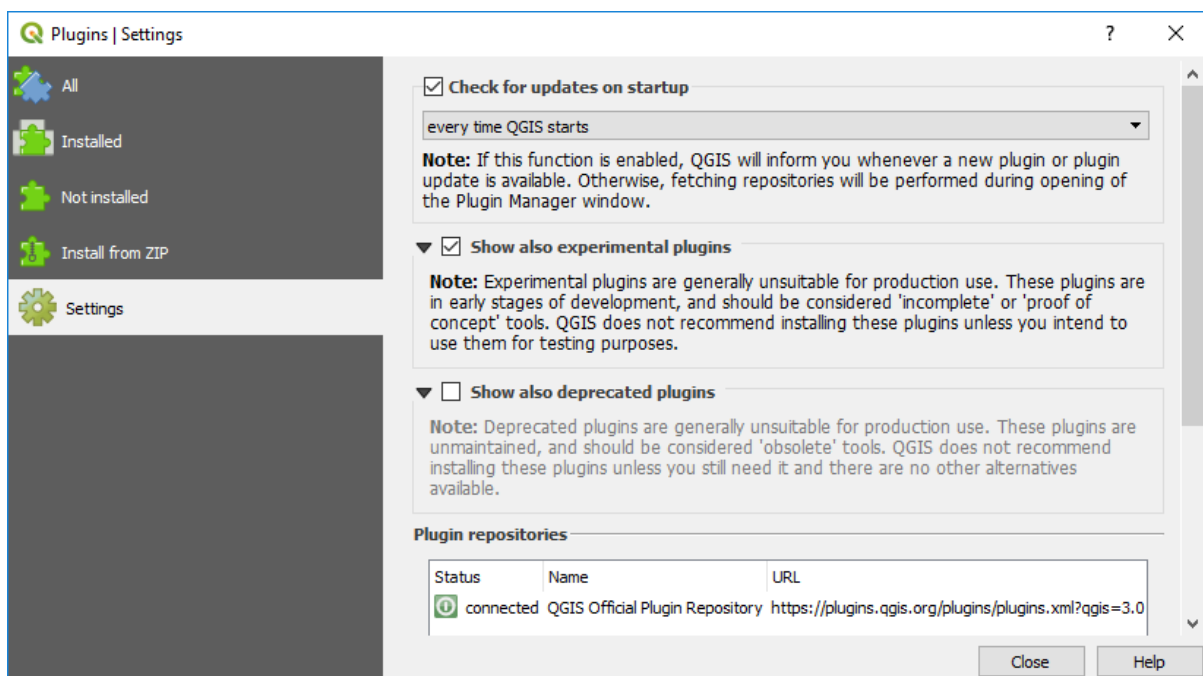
Plugins | Settings

?

All

Installed

Not installed

Install from ZIP

Settings

Check for updates on startup

every time QGIS starts

**Note:** If this function is enabled, QGIS will inform you whenever a new plugin or plugin update is available. Otherwise, fetching repositories will be performed during opening of the Plugin Manager window.

Show also experimental plugins

**Note:** Experimental plugins are generally unsuitable for production use. These plugins are in early stages of development, and should be considered 'incomplete' or 'proof of concept' tools. QGIS does not recommend installing these plugins unless you intend to use them for testing purposes.

Show also deprecated plugins

**Note:** Deprecated plugins are generally unsuitable for production use. These plugins are unmaintained, and should be considered 'obsolete' tools. QGIS does not recommend installing these plugins unless you still need it and there are no other alternatives available.

Plugin repositories

| Status | Name | URL |
|---|---|---|
| connected | QGIS Official Plugin Repository | https://plugins.qgis.org/plugins/plugins.xml?qgis=3.0 |

Close

Help